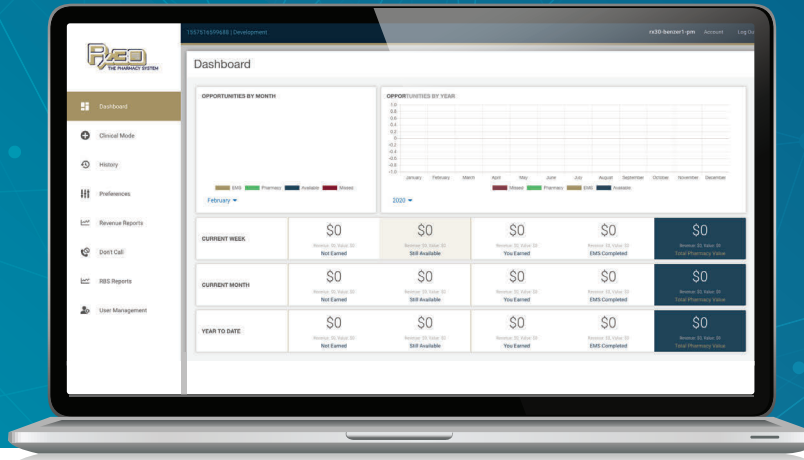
RxED
THE PHARMACY SYSTEM

1557516599688 | Development

rx30-benzer1-pm Account Log Ou

Dashboard

Clinical Mode

History

Preferences

Revenue Reports

Don't Call

RBS Reports

User Management

Dashboard

OPPORTUNITIES BY MONTH

EMS Pharmacy Available Missed

February

OPPORTUNITIES BY YEAR

1.0
0.8
0.6
0.4
0.2
0
-0.2
-0.4
-0.6
-0.8
-1.0

January February March April May June July August September October November December

Missed Pharmacy EMS Available

2020

| | | | | | |
|---|---|---|---|---|---|
| CURRENT WEEK | $0 Revenue: $0, Value: $0 Not Earned | $0 Revenue: $0, Value: $0 Still Available | $0 Revenue: $0, Value: $0 You Earned | $0 Revenue: $0, Value: $0 EMS Completed | $0 Revenue: $0, Value: $0 Total Pharmacy Value |
| CURRENT MONTH | $0 Revenue: $0, Value: $0 Not Earned | $0 Revenue: $0, Value: $0 Still Available | $0 Revenue: $0, Value: $0 You Earned | $0 Revenue: $0, Value: $0 EMS Completed | $0 Revenue: $0, Value: $0 Total Pharmacy Value |
| YEAR TO DATE | $0 Revenue: $0, Value: $0 Not Earned | $0 Revenue: $0, Value: $0 Still Available | $0 Revenue: $0, Value: $0 You Earned | $0 Revenue: $0, Value: $0 EMS Completed | $0 Revenue: $0, Value: $0 Total Pharmacy Value |